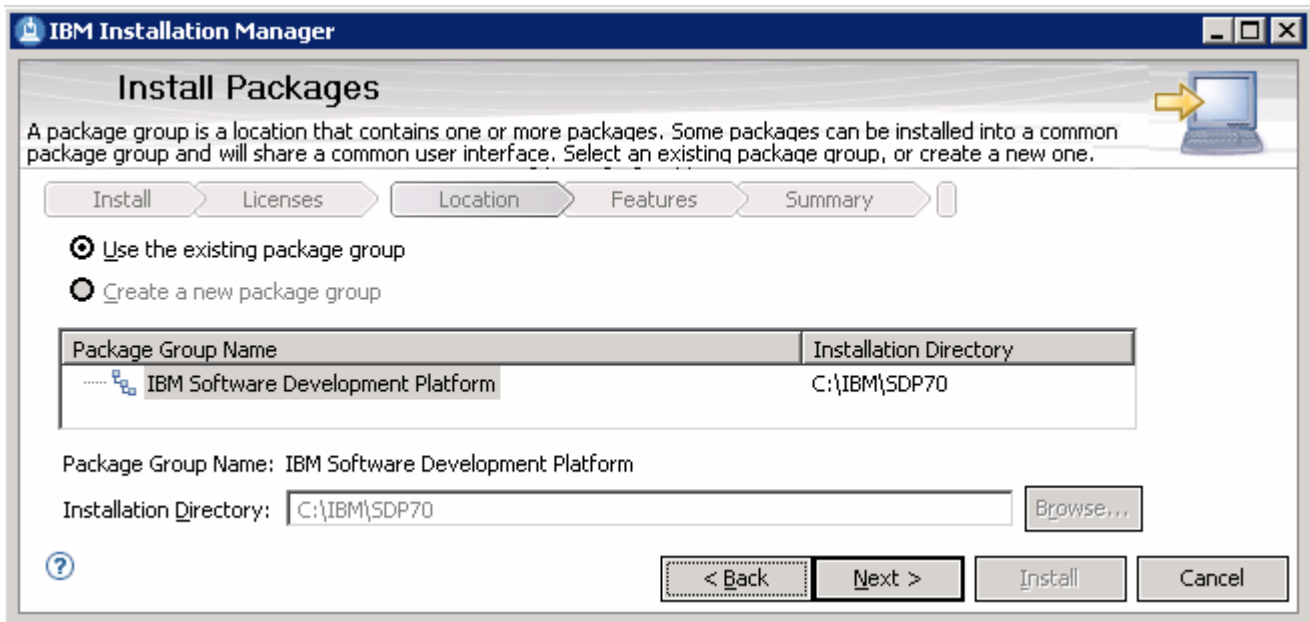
IBM Installation Manager

Install Packages

A package group is a location that contains one or more packages. Some packages can be installed into a common package group and will share a common user interface. Select an existing package group, or create a new one.

Install | Licenses | Location | Features | Summary

Use the existing package group

Create a new package group

| Package Group Name | Installation Directory |
|---|---|
| IBM Software Development Platform | C:\IBM\SDP70 |

Package Group Name: IBM Software Development Platform

Installation Directory: C:\IBM\SDP70 Browse...

< Back | Next > | Install | Cancel